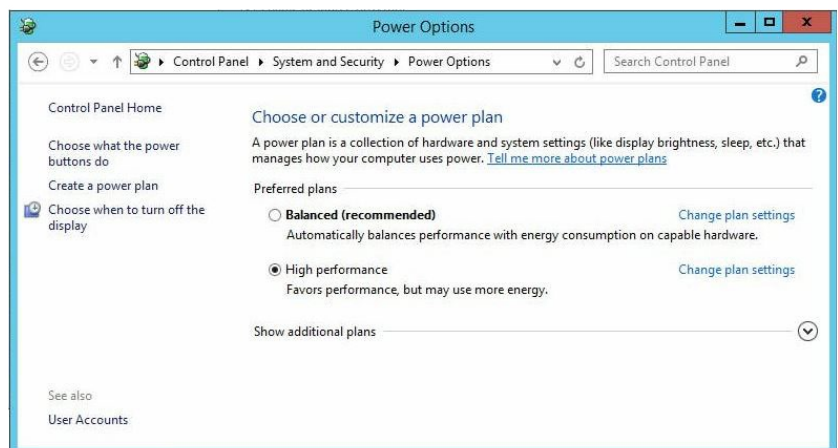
Power Options

Control Panel ▸ System and Security ▸ Power Options

Search Control Panel

Control Panel Home

Choose what the power buttons do

Create a power plan

Choose when to turn off the display

See also

User Accounts

Choose or customize a power plan

A power plan is a collection of hardware and system settings (like display brightness, sleep, etc.) that manages how your computer uses power. Tell me more about power plans

Preferred plans

Balanced (recommended)

Change plan settings

Automatically balances performance with energy consumption on capable hardware.

High performance

Change plan settings

Favors performance, but may use more energy.

Show additional plans